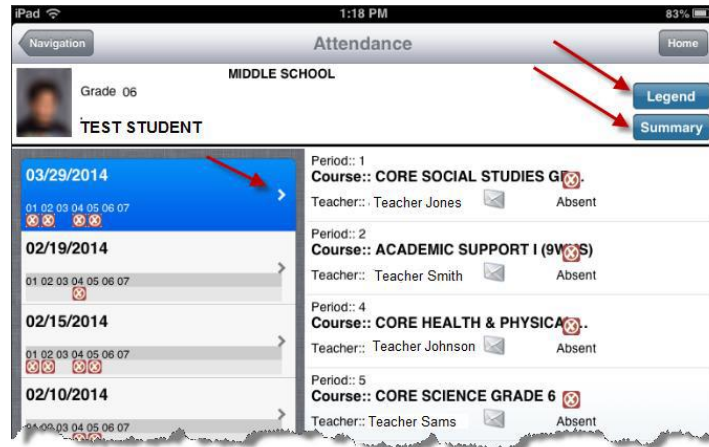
iPad 1:18 PM 83%

Navigation Attendance Home

MIDDLE SCHOOL

Grade 06

TEST STUDENT

Legend

Summary

03/29/2014

01 02 03 04 05 06 07

02/19/2014

01 02 03 04 05 06 07

02/15/2014

01 02 03 04 05 06 07

02/10/2014

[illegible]

Period:: 1
Course:: CORE SOCIAL STUDIES G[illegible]
Teacher:: Teacher Jones Absent

Period:: 2
Course:: ACADEMIC SUPPORT I (9W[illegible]S)
Teacher:: Teacher Smith Absent

Period:: 4
Course:: CORE HEALTH & PHYSICA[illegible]
Teacher:: Teacher Johnson Absent

Period:: 5
Course:: CORE SCIENCE GRADE 6
Teacher:: Teacher Sams Absent